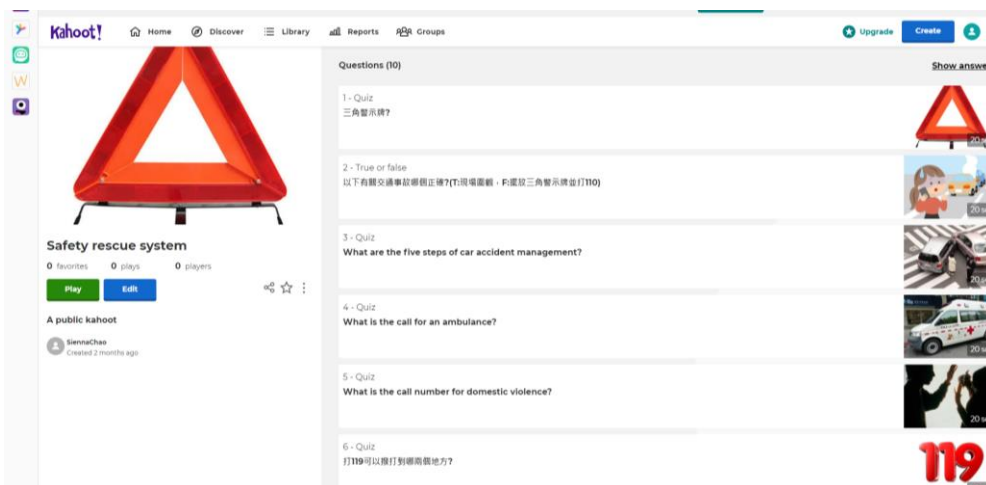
Kahoot! Home Discover Library Reports Groups Upgrade Create

Safety rescue system
0 favorites 0 plays 0 players
Play Edit
A public kahoot
SiennaChao
Created 2 months ago

Questions (10)
Show answe

1 - Quiz
三角警示牌?
20

2 - True or false
以下有關交通事故哪個正確?(T:現場圍觀，F:擺放三角警示牌並打110)
20 s

3 - Quiz
What are the five steps of car accident management?
20

4 - Quiz
What is the call for an ambulance?
20 s

5 - Quiz
What is the call number for domestic violence?
20 s

6 - Quiz
打119可以撥打到哪兩個地方?
119
20